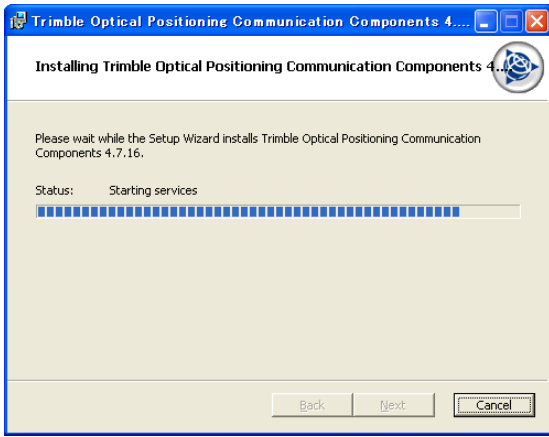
Trimble Optical Positioning Communication Components 4....

Installing Trimble Optical Positioning Communication Components 4...

Please wait while the Setup Wizard installs Trimble Optical Positioning Communication Components 4.7.16.

Status: Starting services

Back Next Cancel